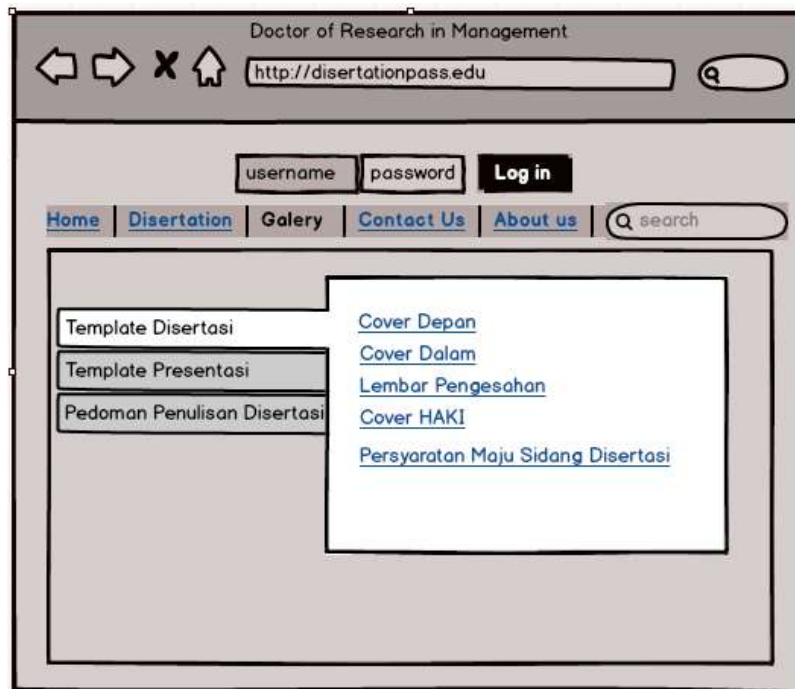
Doctor of Research in Management

http://disertationpass.edu

username password Log in

Home | Disertation | Galery | Contact Us | About us | search

Template Disertasi
Template Presentasi
Pedoman Penulisan Disertasi

Cover Depan
Cover Dalam
Lembar Pengesahan
Cover HAKI
Persyaratan Maju Sidang Disertasi